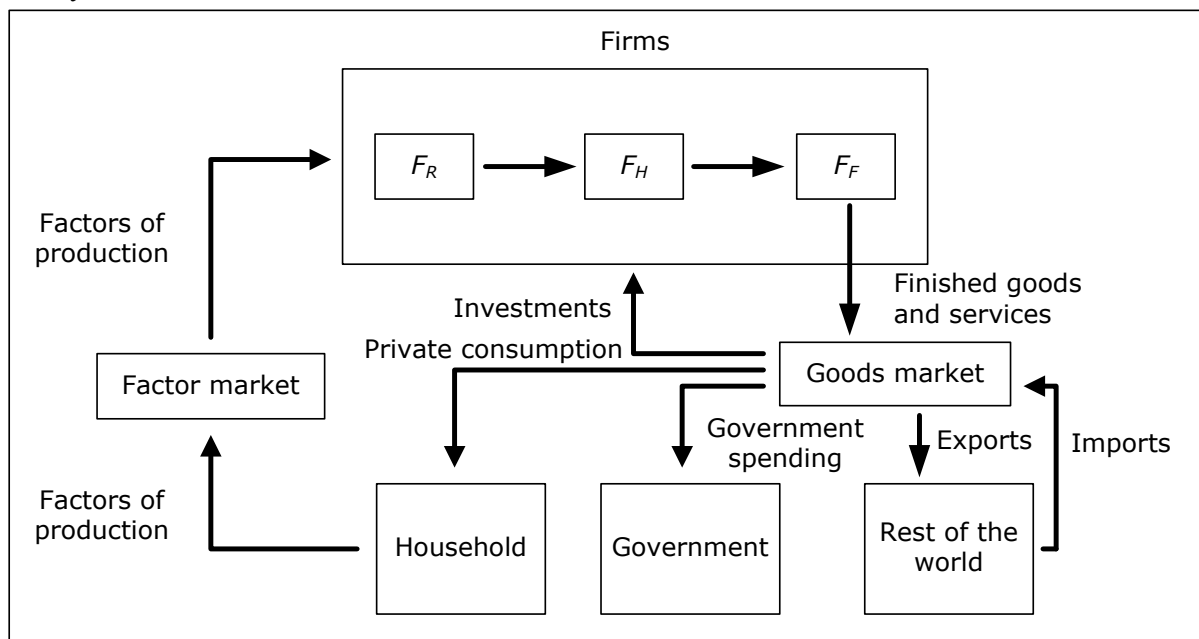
Firms

$F_R$

$F_H$

$F_F$

Factors of production

Finished goods and services

Investments

Private consumption

Goods market

Factor market

Government spending

Exports

Imports

Factors of production

Household

Government

Rest of the world